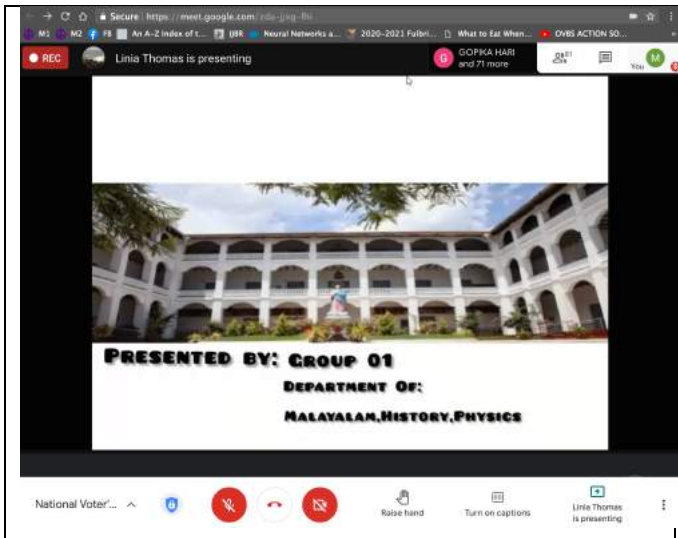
Secure | https://meet.google.com/sda-jjxq-fhi

M1 M2 FB An A-Z index of t... IJIR Neural Networks a... 2020-2021 Fulbri... What to Eat When... OVBS ACTION SO...

REC

Linia Thomas is presenting

GOPIKA HARI and 71 more

71

You

PRESENTED BY: GROUP 01

DEPARTMENT OF:

MALAYALAM,HISTORY,PHYSICS

National Voter'...

Raise hand

Turn on captions

Linia Thomas is presenting